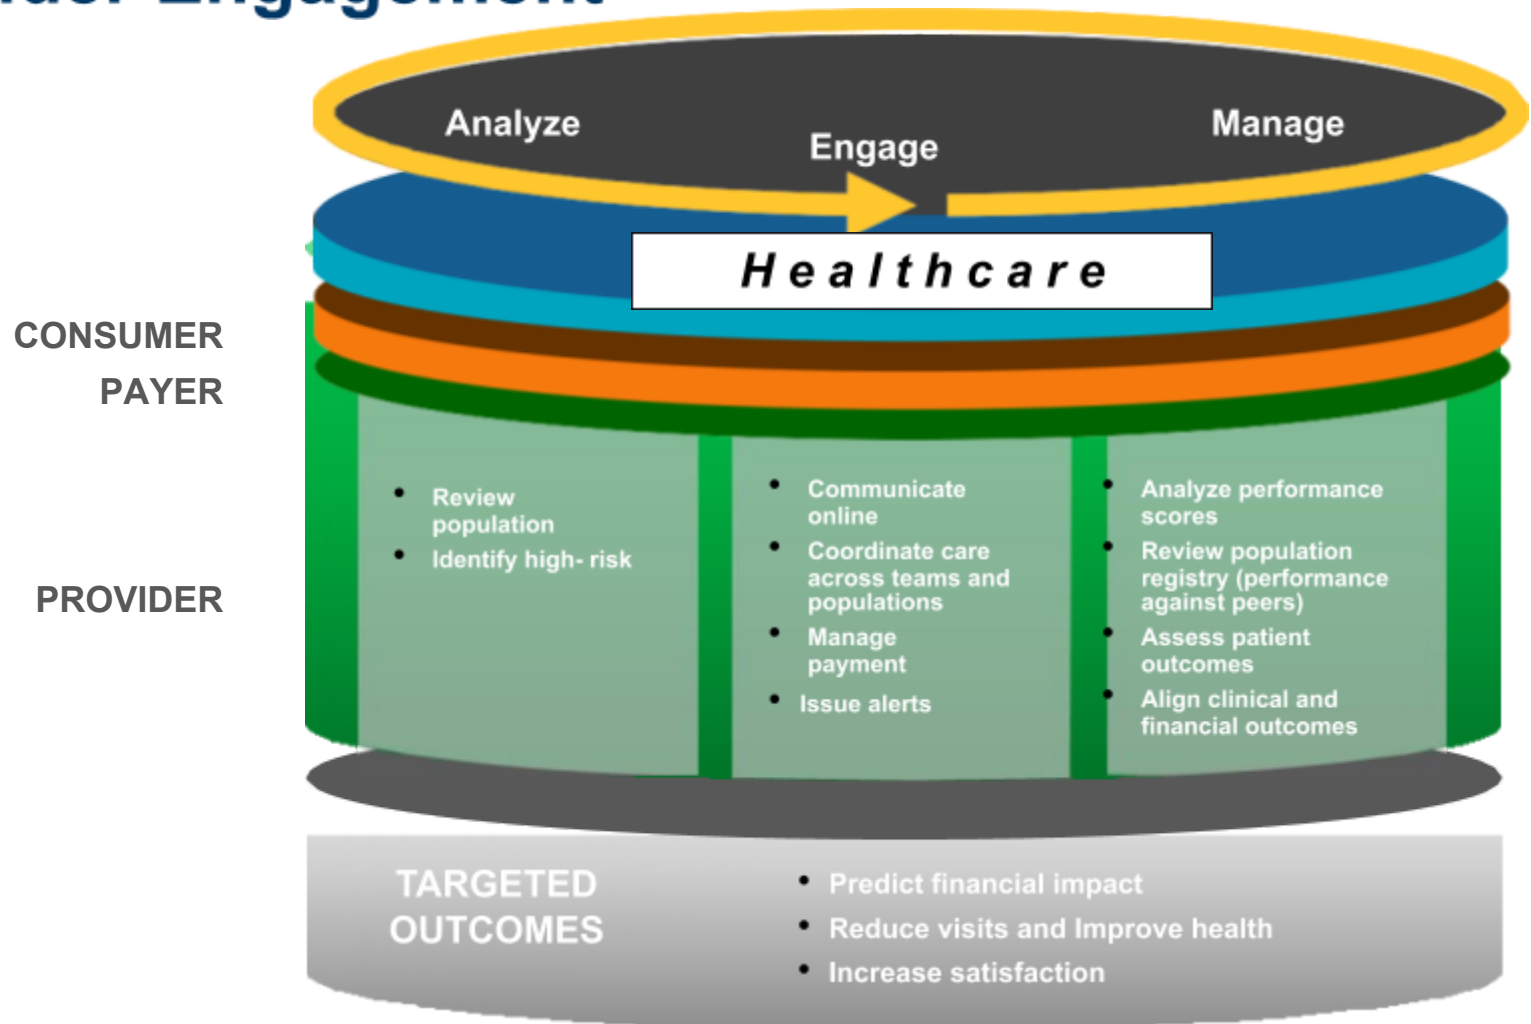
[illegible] Engagement

Analyze

Engage

Manage

Healthcare

CONSUMER

PAYER

PROVIDER

- Review population
- Identify high- risk

- Communicate online
- Coordinate care across teams and populations
- Manage payment
- Issue alerts

- Analyze performance scores
- Review population registry (performance against peers)
- Assess patient outcomes
- Align clinical and financial outcomes

TARGETED OUTCOMES

- Predict financial impact
- Reduce visits and Improve health
- Increase satisfaction